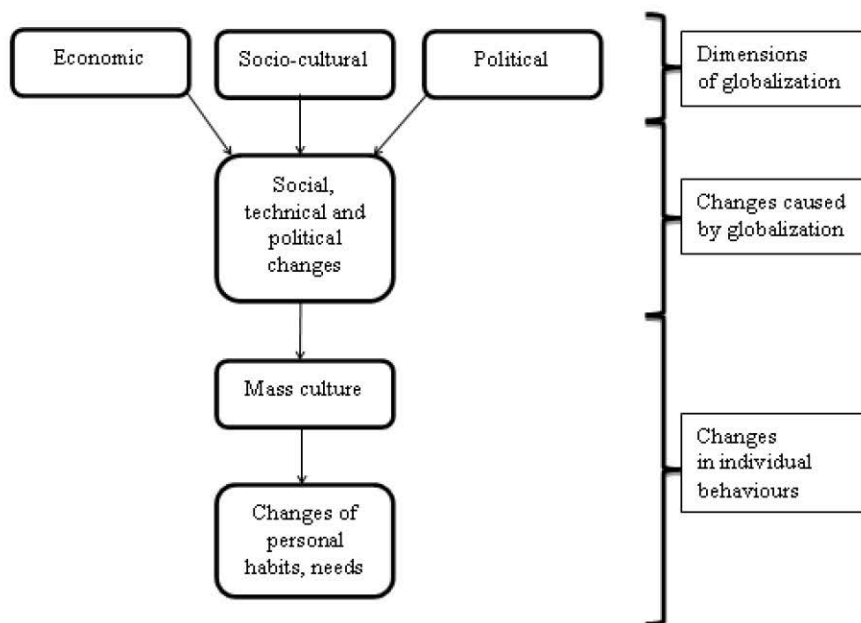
Economic

Socio-cultural

Political

Dimensions of globalization

Social, technical and political changes

Changes caused by globalization

Mass culture

Changes of personal habits, needs

Changes in individual behaviours